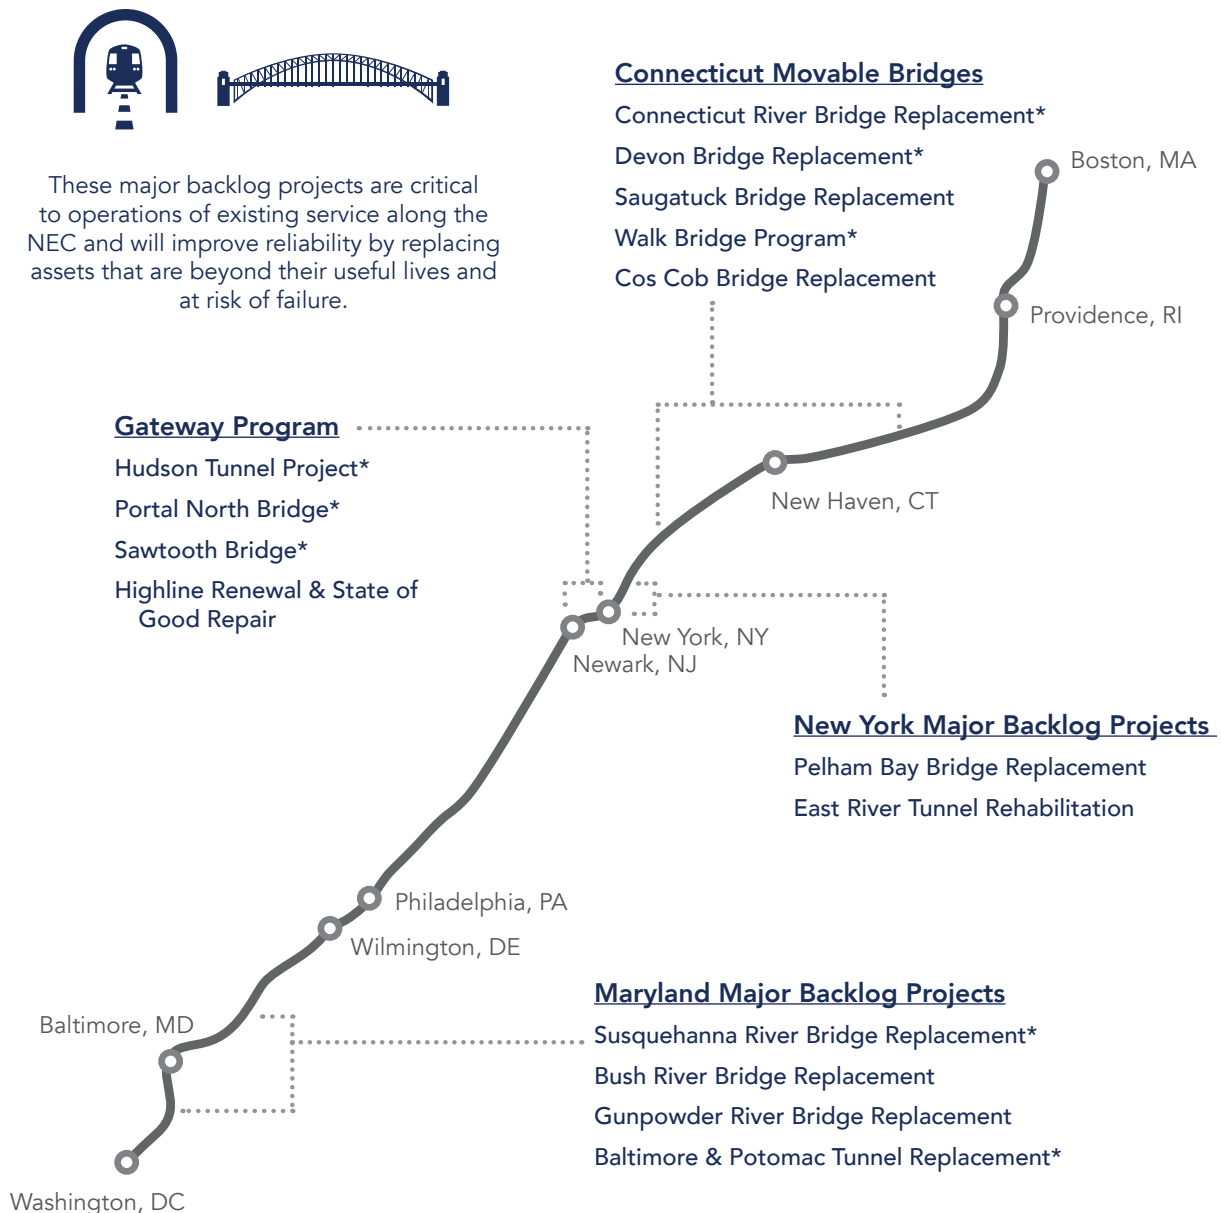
These major backlog projects are critical to operations of existing service along the NEC and will improve reliability by replacing assets that are beyond their useful lives and at risk of failure.

Connecticut Movable Bridges
Connecticut River Bridge Replacement*
Devon Bridge Replacement*
Saugatuck Bridge Replacement
Walk Bridge Program*
Cos Cob Bridge Replacement

Boston, MA

Providence, RI

Gateway Program
Hudson Tunnel Project*
Portal North Bridge*
Sawtooth Bridge*
Highline Renewal & State of Good Repair

New Haven, CT

New York, NY

Newark, NJ

New York Major Backlog Projects
Pelham Bay Bridge Replacement
East River Tunnel Rehabilitation

Philadelphia, PA

Wilmington, DE

Maryland Major Backlog Projects
Susquehanna River Bridge Replacement*
Bush River Bridge Replacement
Gunpowder River Bridge Replacement
Baltimore & Potomac Tunnel Replacement*

Baltimore, MD

Washington, DC